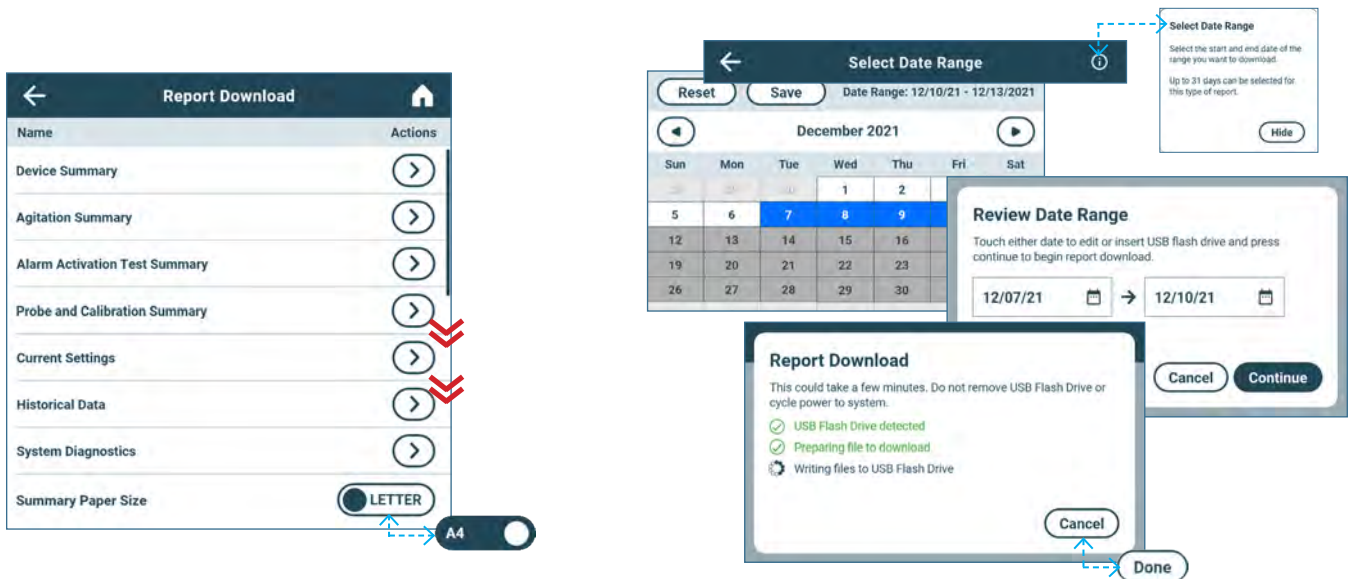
Report Download

| Name | Actions |
|---|---|
| Device Summary | |
| Agitation Summary | |
| Alarm Activation Test Summary | |
| Probe and Calibration Summary | |
| Current Settings | |
| Historical Data | |
| System Diagnostics | |
| Summary Paper Size | LETTER |

A4

Select Date Range

Reset Save Date Range: 12/10/21 - 12/13/2021

December 2021

| Sun | Mon | Tue | Wed | Thu | Fri | Sat |
|---|---|---|---|---|---|---|
| 28 | 29 | 30 | 1 | 2 | | |
| 5 | 6 | 7 | 8 | 9 | | |
| 12 | 13 | 14 | 15 | 16 | | |
| 19 | 20 | 21 | 22 | 23 | | |
| 26 | 27 | 28 | 29 | 30 | | |

Select Date Range

Select the start and end date of the range you want to download.

Up to 31 days can be selected for this type of report.

Hide

Review Date Range

Touch either date to edit or insert USB flash drive and press continue to begin report download.

12/07/21 → 12/10/21

Cancel Continue

Report Download

This could take a few minutes. Do not remove USB Flash Drive or cycle power to system.

USB Flash Drive detected

Preparing file to download

Writing files to USB Flash Drive

Cancel

Done